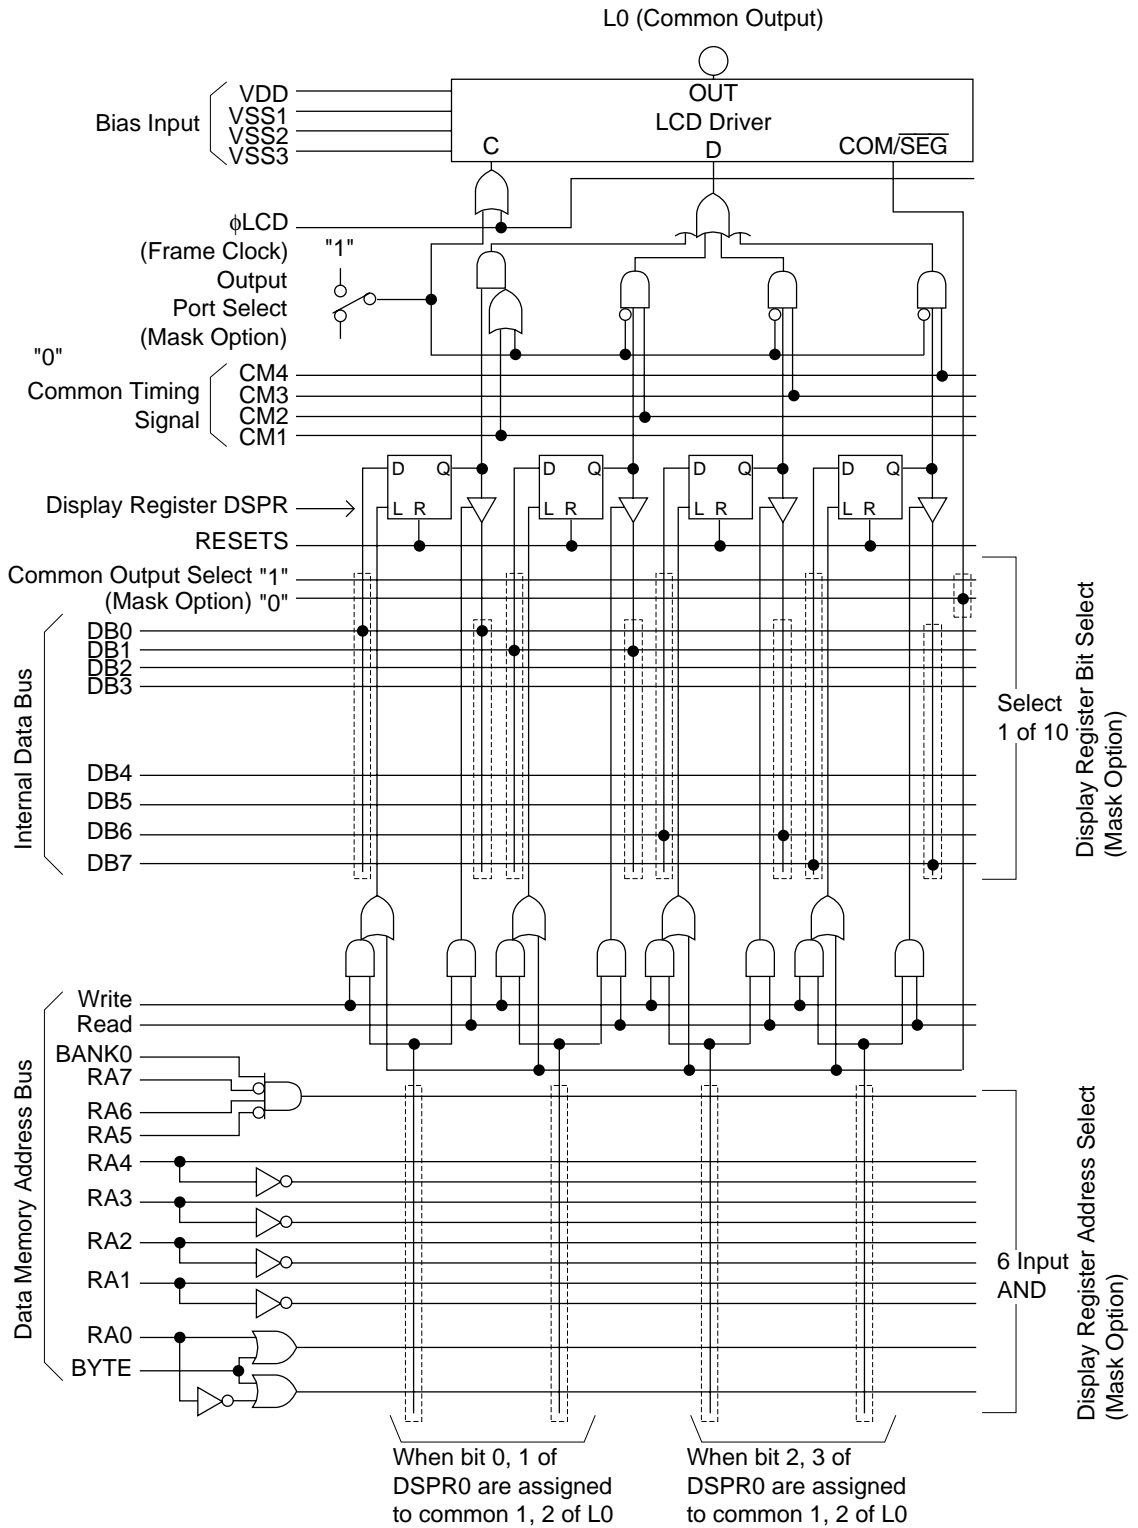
L0 (Common Output)

OUT
LCD Driver
C
D
COM/$\overline{SEG}$

Bias Input
VDD
VSS1
VSS2
VSS3

ϕLCD
(Frame Clock)
"1"
Output
Port Select
(Mask Option)
"0"

Common Timing Signal
CM4
CM3
CM2
CM1

D Q
L R
D Q
L R
D Q
L R
D Q
L R

Display Register DSPR
RESETS
Common Output Select "1"
(Mask Option) "0"

Internal Data Bus
DB0
DB1
DB2
DB3
DB4
DB5
DB6
DB7

Select 1 of 10
Display Register Bit Select (Mask Option)

Write
Read

Data Memory Address Bus
BANK0
RA7
RA6
RA5
RA4
RA3
RA2
RA1
RA0
BYTE

6 Input AND
Display Register Address Select (Mask Option)

When bit 0, 1 of DSPR0 are assigned to common 1, 2 of L0
When bit 2, 3 of DSPR0 are assigned to common 1, 2 of L0